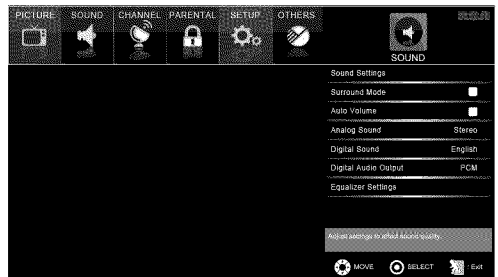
PICTURE SOUND CHANNEL PARENTAL SETUP OTHERS

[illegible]

SOUND

Sound Settings

Surround Mode

Auto Volume

Analog Sound Stereo

Digital Sound English

Digital Audio Output PCM

Equalizer Settings

Adjust settings to affect sound quality.

MOVE SELECT : Exit